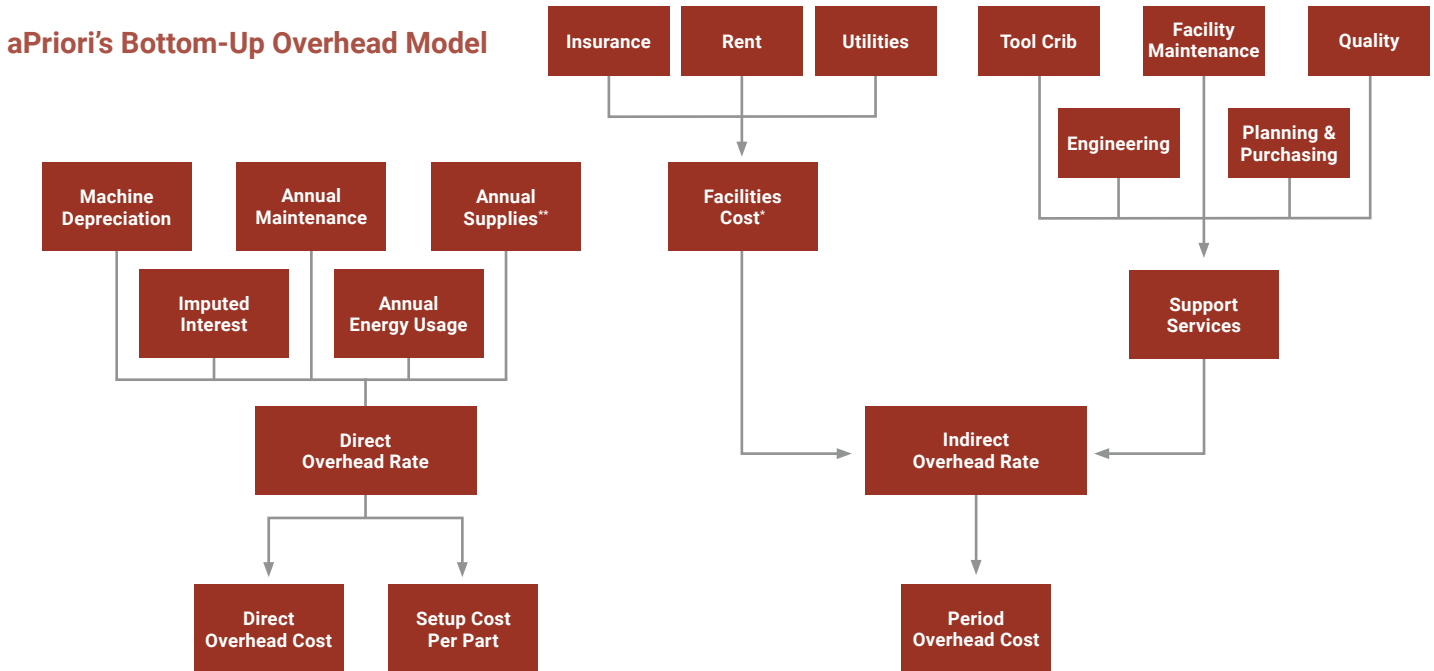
aPriori's Bottom-Up Overhead Model

Insurance

Rent

Utilities

Tool Crib

Facility Maintenance

Quality

Engineering

Planning & Purchasing

Machine Depreciation

Annual Maintenance

Annual Supplies**

Facilities Cost*

Imputed Interest

Annual Energy Usage

Support Services

Direct Overhead Rate

Indirect Overhead Rate

Direct Overhead Cost

Setup Cost Per Part

Period Overhead Cost